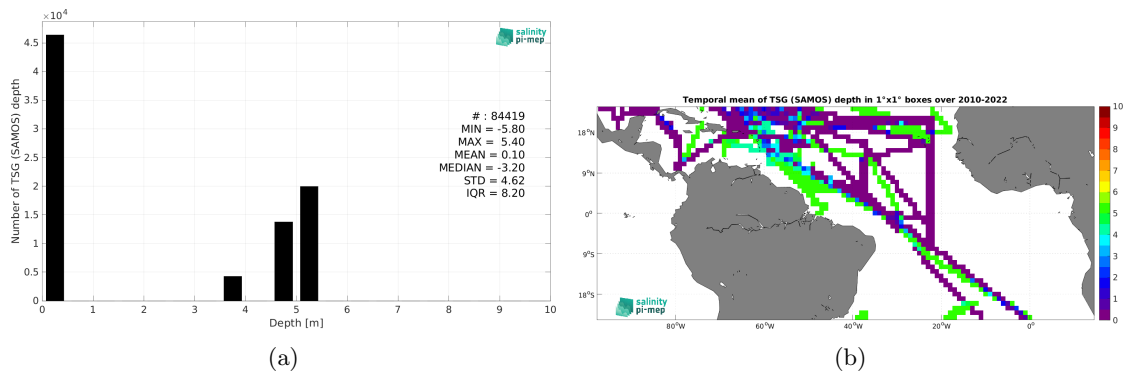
$\times10^4$

salinity pi-mep

Number of TSG (SAMOS) depth

4.5
4
3.5
3
2.5
2
1.5
1
0.5
0

# : 84419
MIN = -5.80
MAX = 5.40
MEAN = 0.10
MEDIAN = -3.20
STD = 4.62
IQR = 8.20

0 1 2 3 4 5 6 7 8 9 10

Depth [m]

(a)

Temporal mean of TSG (SAMOS) depth in 1°x1° boxes over 2010-2022

18°N
9°N
0°
9°S
18°S

salinity pi-mep

80°W 60°W 40°W 20°W 0°

10
9
8
7
6
5
4
3
2
1
0

(b)